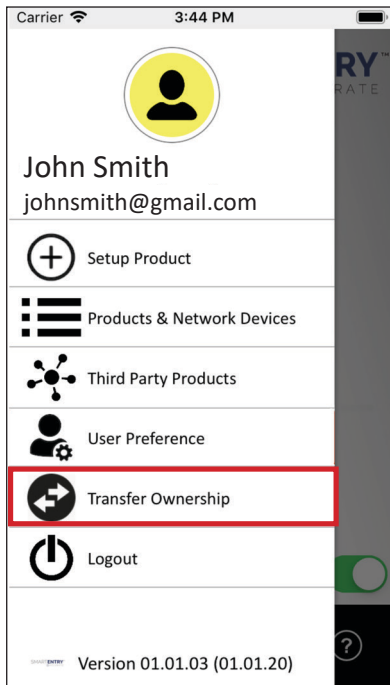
Carrier
3:44 PM

RY
RATE

John Smith
johnsmith@gmail.com

Setup Product

Products & Network Devices

Third Party Products

User Preference

Transfer Ownership

Logout

SMARTENTRY Version 01.01.03 (01.01.20)